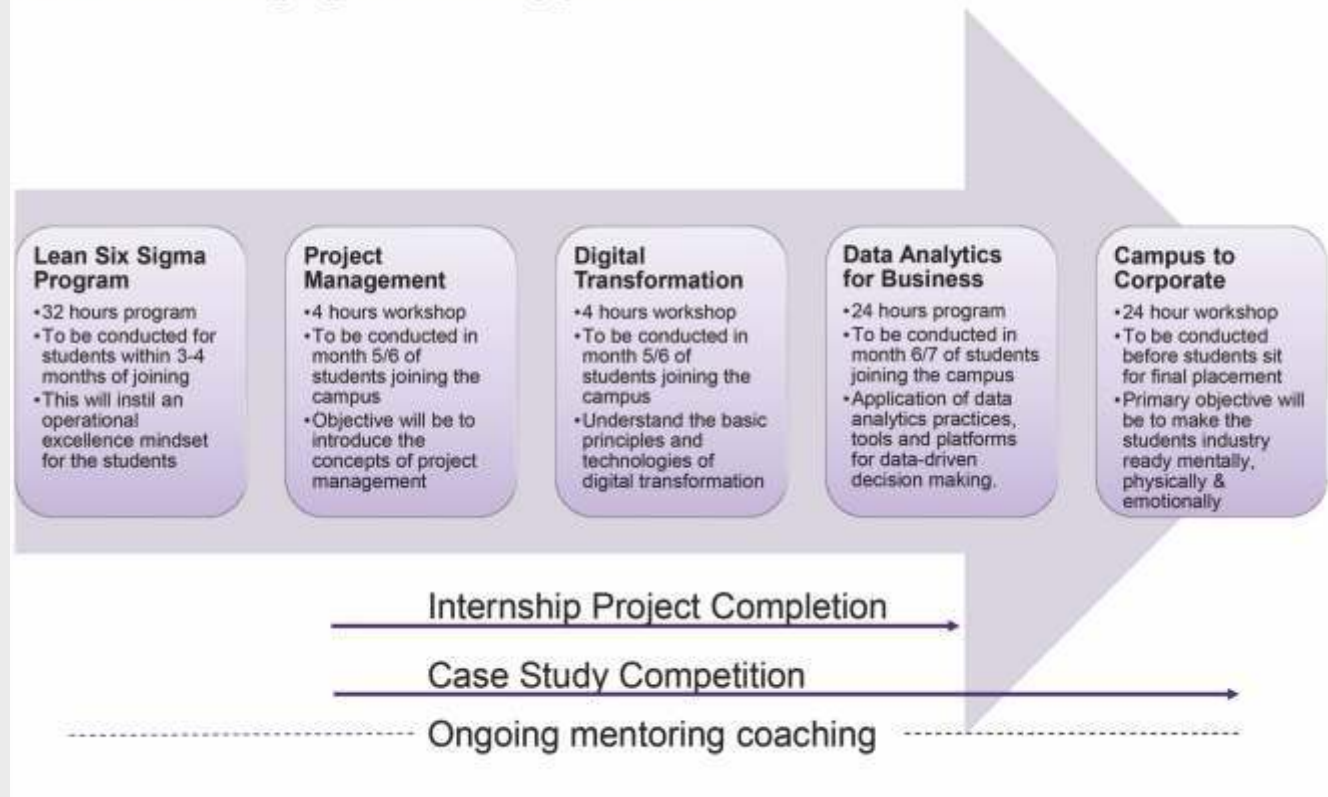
Lean Six Sigma Program
•32 hours program
•To be conducted for students within 3-4 months of joining
•This will instil an operational excellence mindset for the students

Project Management
•4 hours workshop
•To be conducted in month 5/6 of students joining the campus
•Objective will be to introduce the concepts of project management

Digital Transformation
•4 hours workshop
•To be conducted in month 5/6 of students joining the campus
•Understand the basic principles and technologies of digital transformation

Data Analytics for Business
•24 hours program
•To be conducted in month 6/7 of students joining the campus
•Application of data analytics practices, tools and platforms for data-driven decision making.

Campus to Corporate
•24 hour workshop
•To be conducted before students sit for final placement
•Primary objective will be to make the students industry ready mentally, physically & emotionally

Internship Project Completion

Case Study Competition

Ongoing mentoring coaching